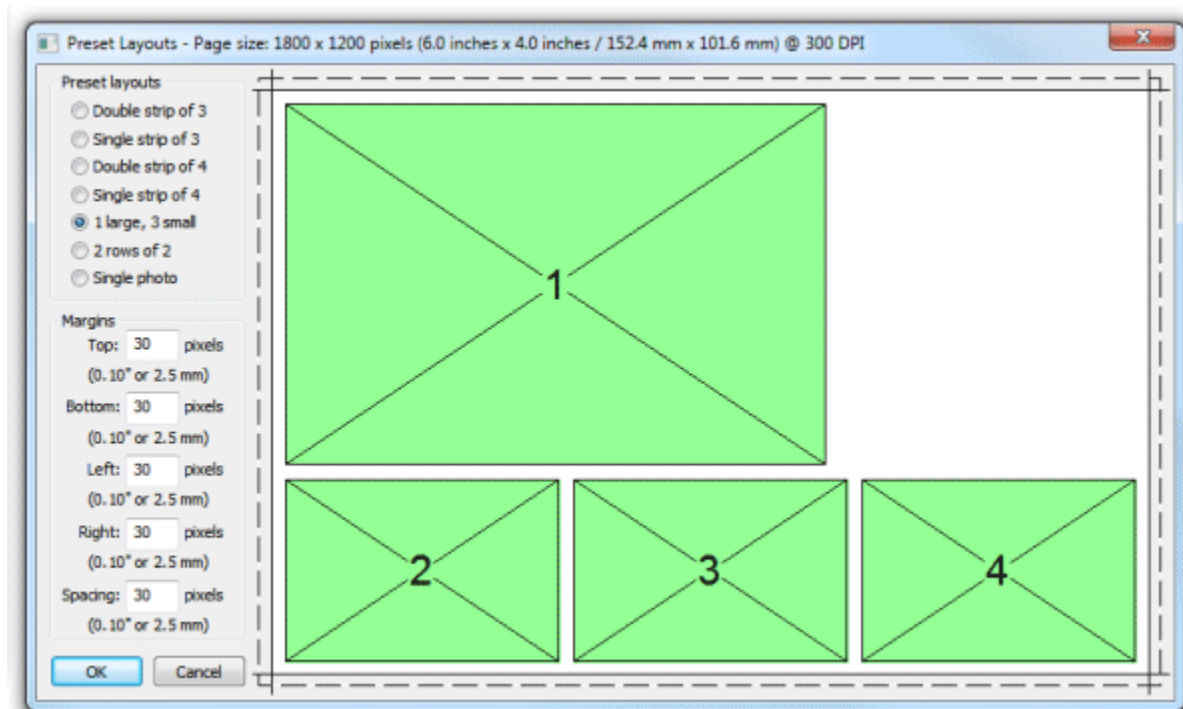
Preset Layouts - Page size: 1800 x 1200 pixels (6.0 inches x 4.0 inches / 152.4 mm x 101.6 mm) @ 300 DPI

Preset layouts
Double strip of 3
Single strip of 3
Double strip of 4
Single strip of 4
1 large, 3 small
2 rows of 2
Single photo

Margins
Top: 30 pixels
(0.10" or 2.5 mm)
Bottom: 30 pixels
(0.10" or 2.5 mm)
Left: 30 pixels
(0.10" or 2.5 mm)
Right: 30 pixels
(0.10" or 2.5 mm)
Spacing: 30 pixels
(0.10" or 2.5 mm)

OK
Cancel

1
2
3
4